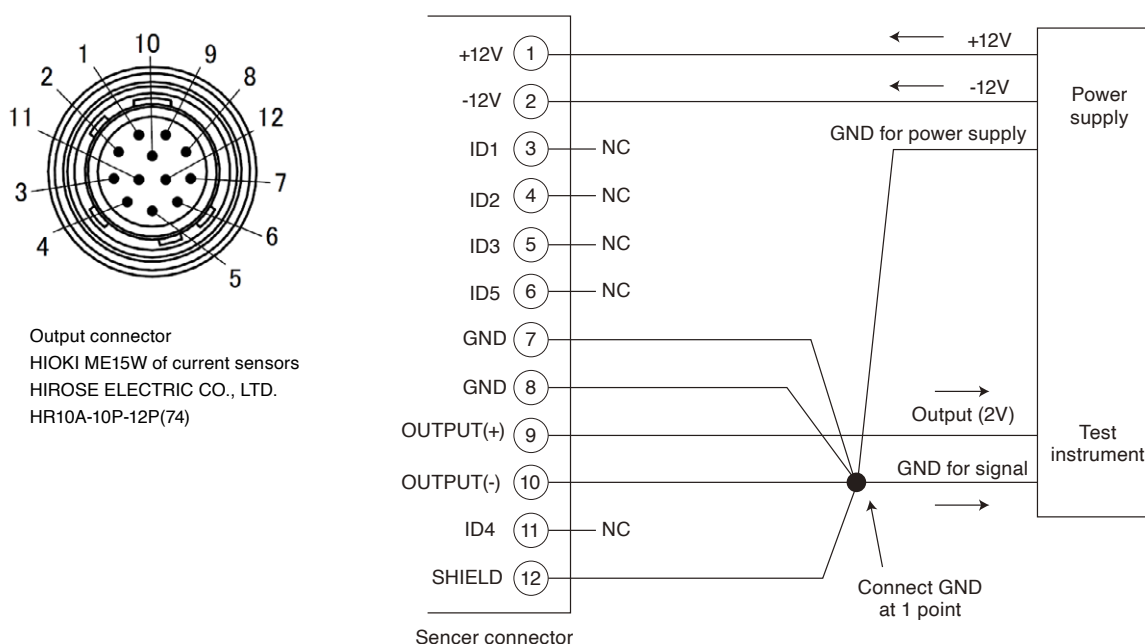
1 10 9 8
2 12
11
3 7
4 6
5

Output connector
HIOKI ME15W of current sensors
HIROSE ELECTRIC CO., LTD.
HR10A-10P-12P(74)

+12V 1
-12V 2
ID1 3 NC
ID2 4 NC
ID3 5 NC
ID5 6 NC
GND 7
GND 8
OUTPUT(+) 9
OUTPUT(-) 10
ID4 11 NC
SHIELD 12

Sencer connector

+12V
-12V
Power supply
GND for power supply
Output (2V)
Test instrument
GND for signal
Connect GND at 1 point